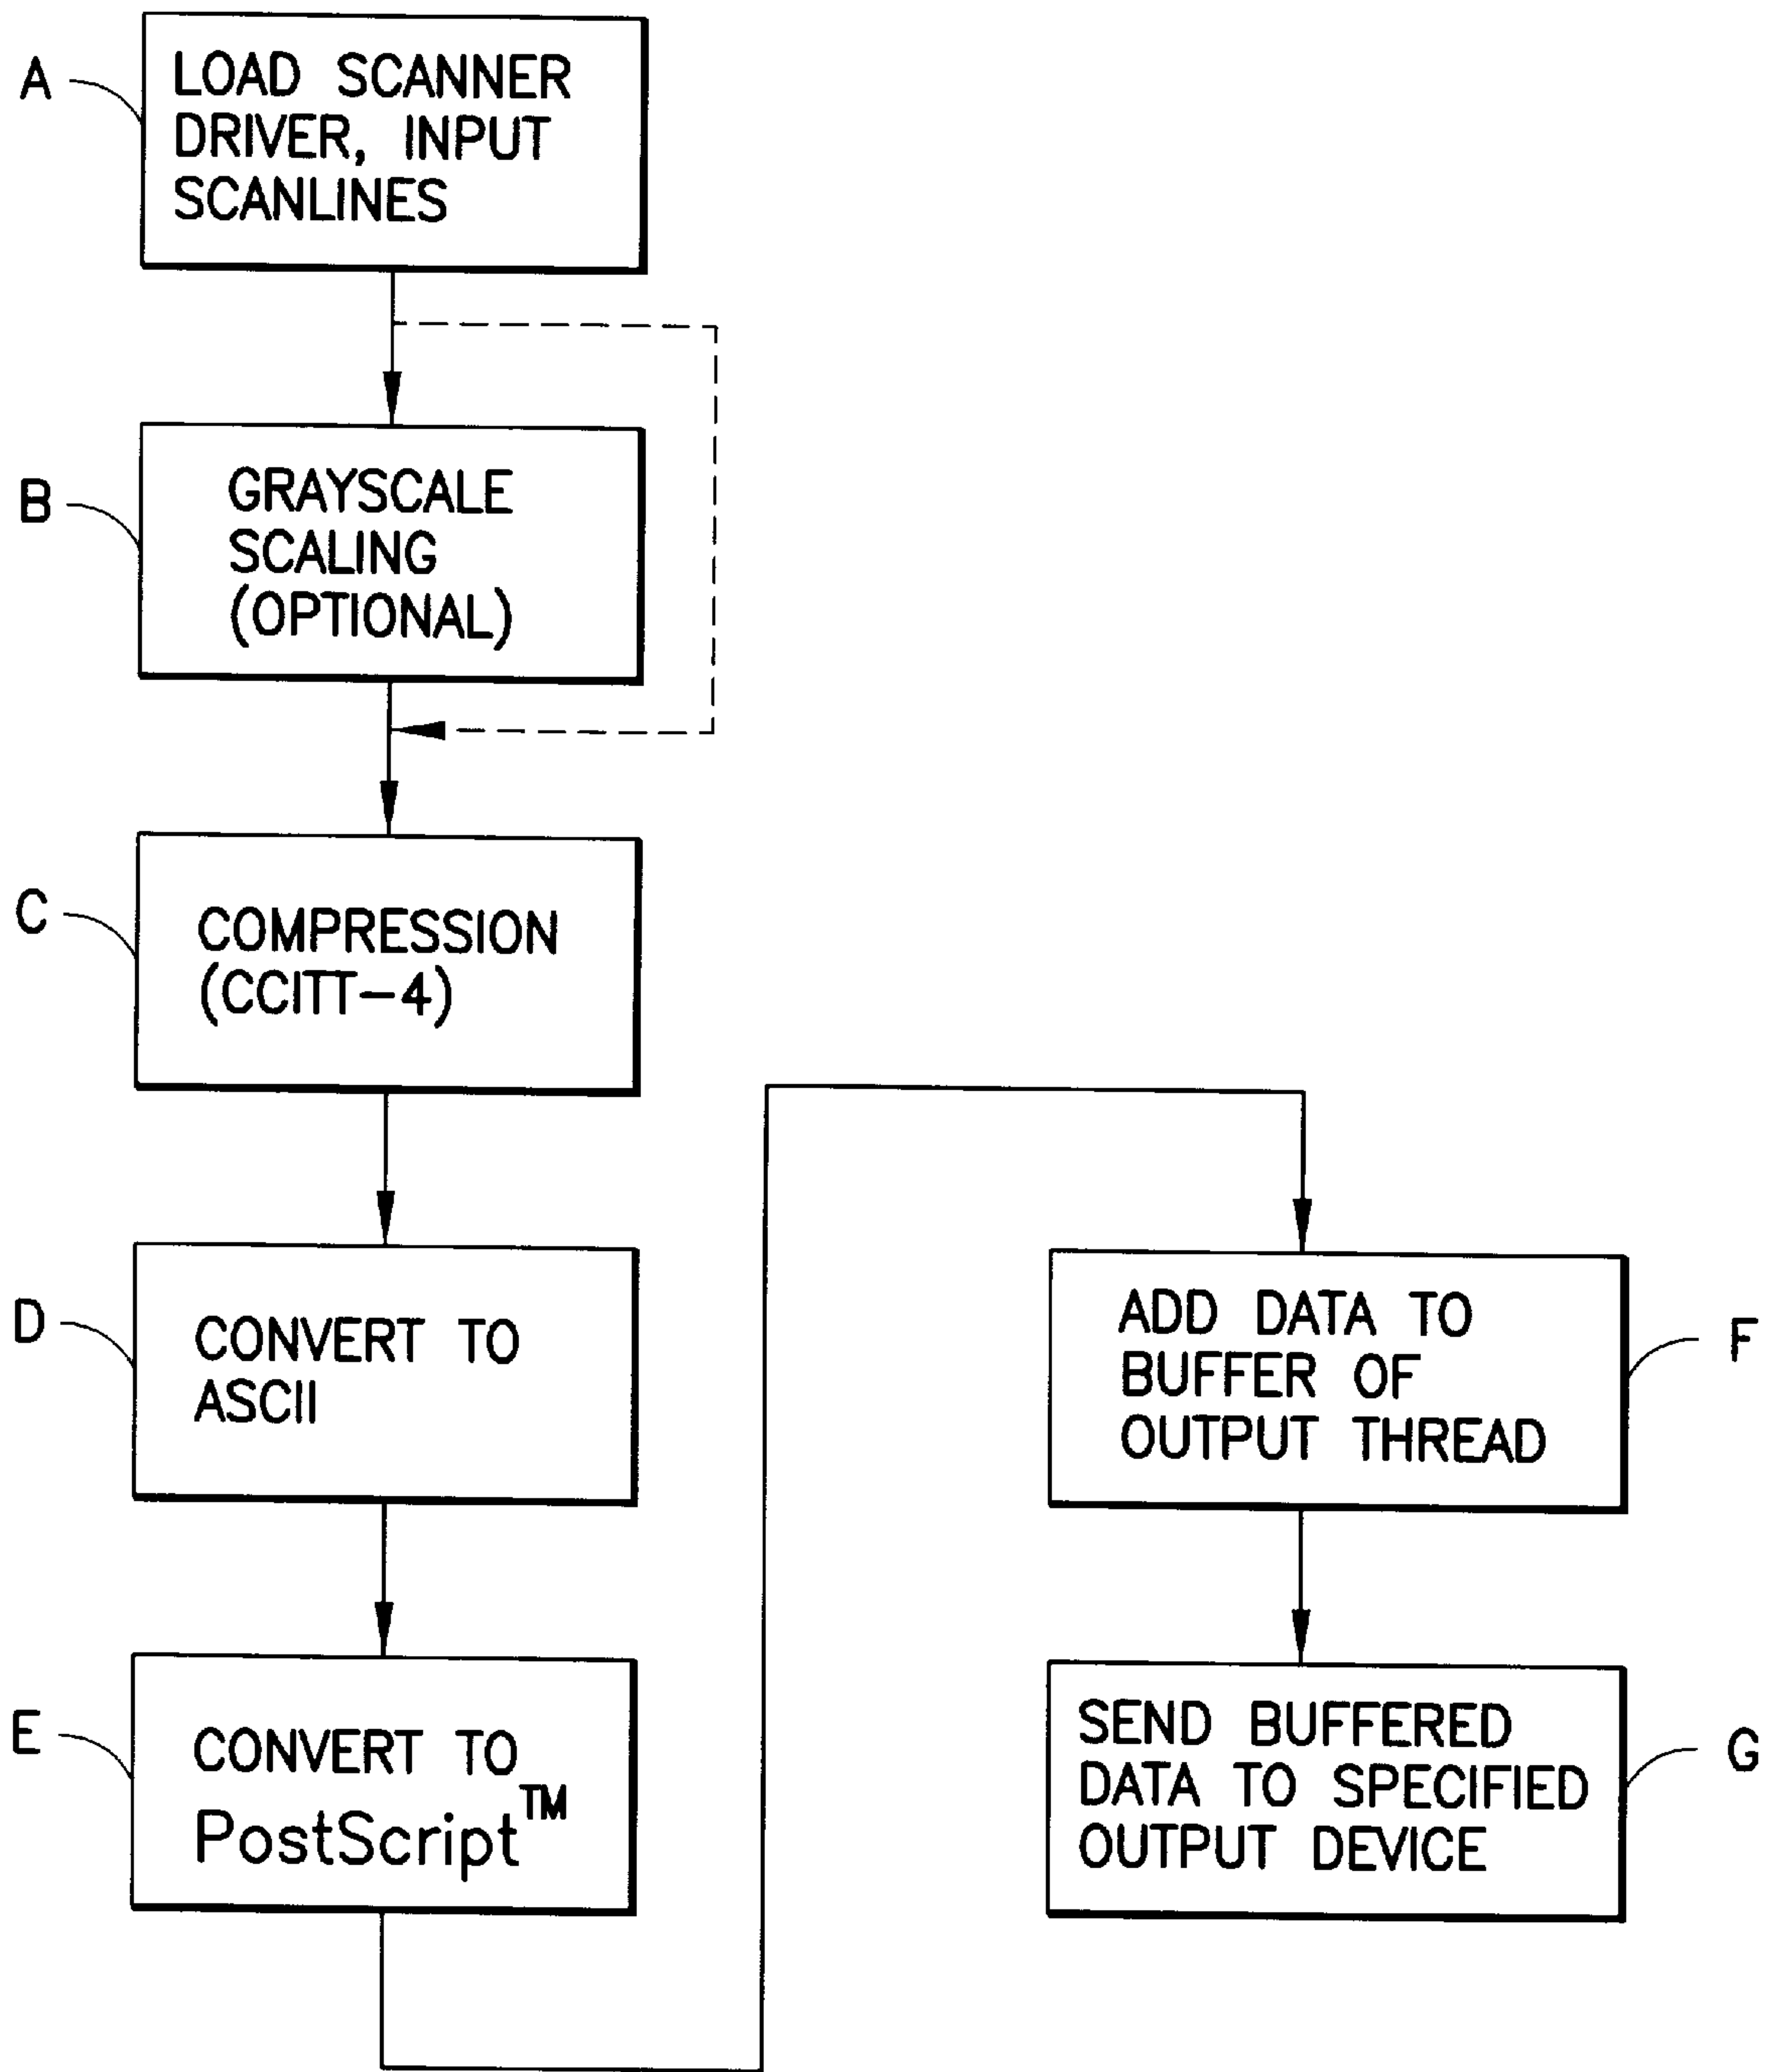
A
LOAD SCANNER DRIVER, INPUT SCANLINES

B
GRAYSCALE SCALING (OPTIONAL)

C
COMPRESSION (CCITT-4)

D
CONVERT TO ASCII

E
CONVERT TO PostScript$^{TM}$

ADD DATA TO BUFFER OF OUTPUT THREAD
F

SEND BUFFERED DATA TO SPECIFIED OUTPUT DEVICE
G